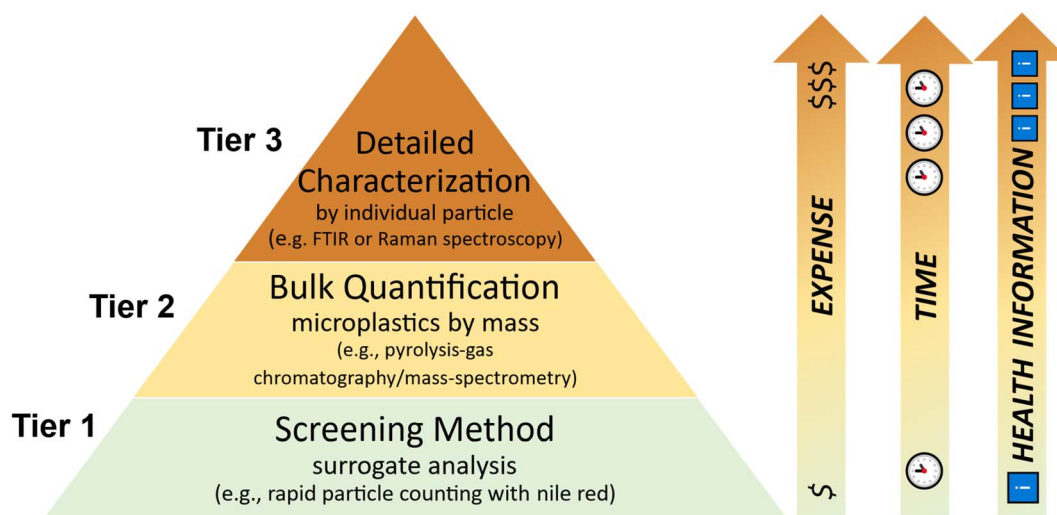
Tier 3

Detailed Characterization
by individual particle
(e.g. FTIR or Raman spectroscopy)

Tier 2

Bulk Quantification
microplastics by mass
(e.g., pyrolysis-gas chromatography/mass-spectrometry)

Tier 1

Screening Method
surrogate analysis
(e.g., rapid particle counting with nile red)

$$$

EXPENSE

$

TIME

HEALTH INFORMATION